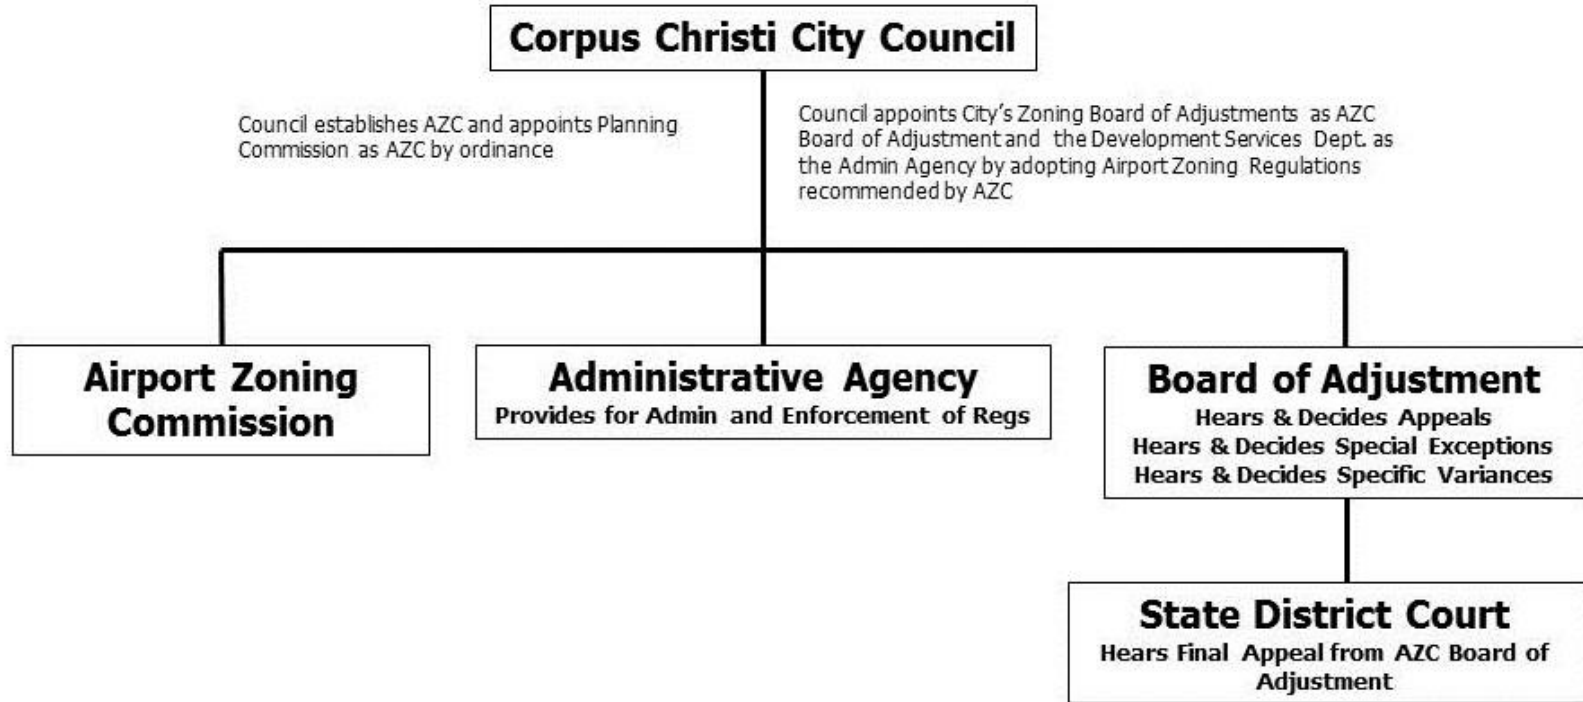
Corpus Christi City Council

Council establishes AZC and appoints Planning Commission as AZC by ordinance

Council appoints City's Zoning Board of Adjustments as AZC Board of Adjustment and the Development Services Dept. as the Admin Agency by adopting Airport Zoning Regulations recommended by AZC

Airport Zoning Commission

Administrative Agency
Provides for Admin and Enforcement of Regs

Board of Adjustment
Hears & Decides Appeals
Hears & Decides Special Exceptions
Hears & Decides Specific Variances

State District Court
Hears Final Appeal from AZC Board of Adjustment